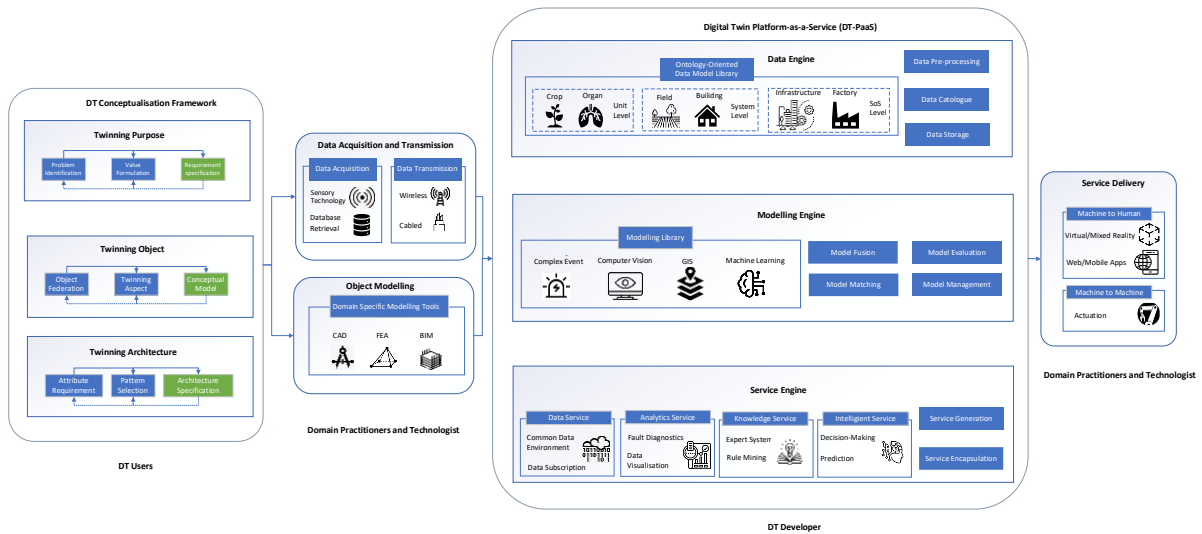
DT Conceptualisation Framework

Twinning Purpose

Problem Identification

Value Formulation

Requirement specification

Twinning Object

Object Federation

Twinning Aspect

Conceptual Model

Twinning Architecture

Attribute Requirement

Pattern Selection

Architecture Specification

DT Users

Data Acquisition and Transmission

Data Acquisition

Sensory Technology

Database Retrieval

Data Transmission

Wireless

Cabled

Object Modelling

Domain Specific Modelling Tools

CAD

FEA

BIM

Domain Practitioners and Technologist

Digital Twin Platform-as-a-Service (DT-PaaS)

Data Engine

Ontology-Oriented Data Model Library

Crop

Organ

Unit Level

Field

Building

System Level

Infrastructure

Factory

SoS Level

Data Pre-processing

Data Catalogue

Data Storage

Modelling Engine

Modelling Library

Complex Event

Computer Vision

GIS

Machine Learning

Model Fusion

Model Evaluation

Model Matching

Model Management

Service Engine

Data Service

Common Data Environment

Data Subscription

Analytics Service

Fault Diagnostics

Data Visualisation

Knowledge Service

Expert System

Rule Mining

Intelligent Service

Decision-Making

Prediction

Service Generation

Service Encapsulation

DT Developer

Service Delivery

Machine to Human

Virtual/Mixed Reality

Web/Mobile Apps

Machine to Machine

Actuation

Domain Practitioners and Technologist